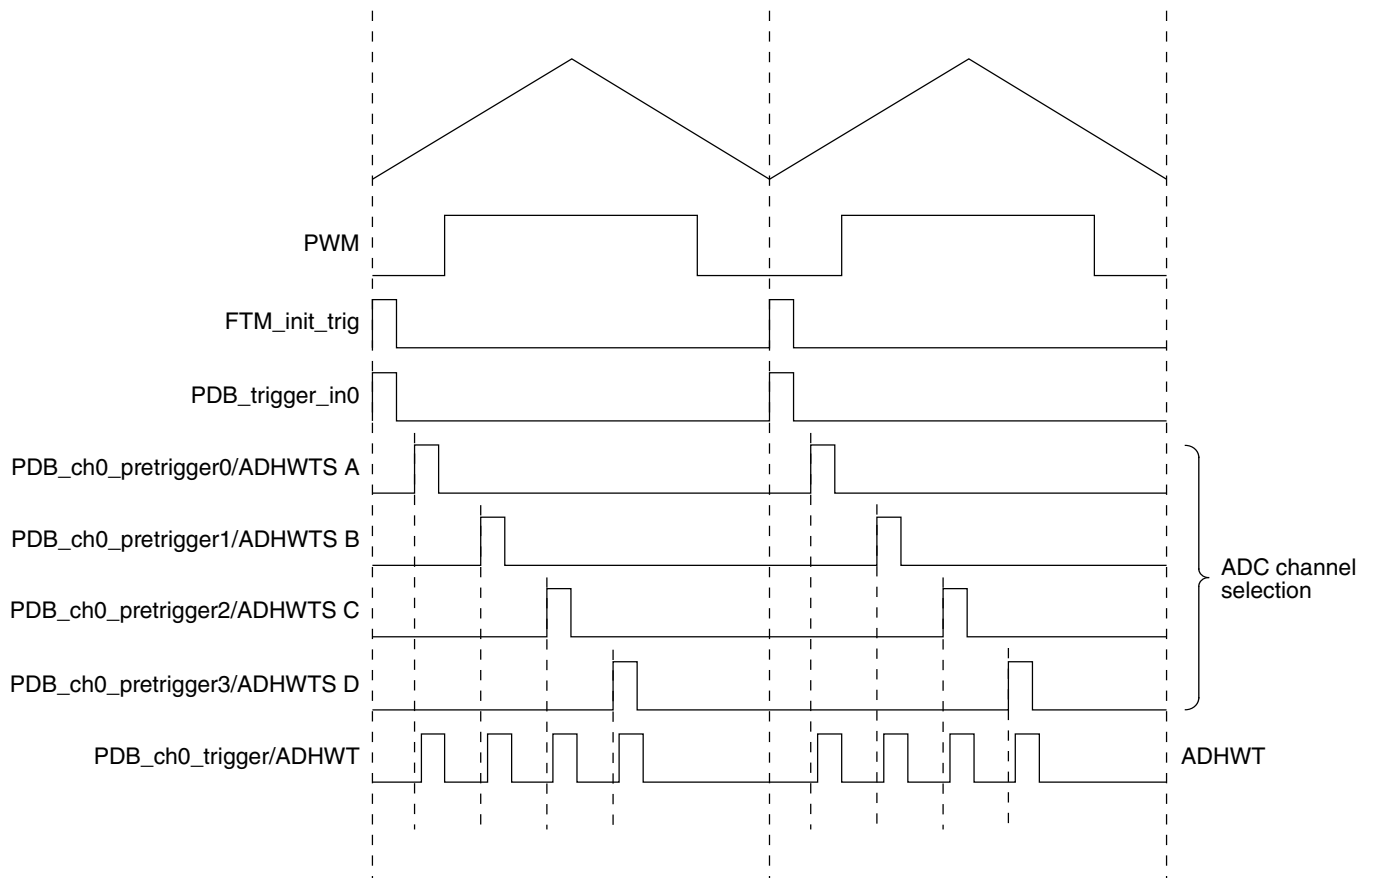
PWM

FTM_init_trig

PDB_trigger_in0

PDB_ch0_pretrigger0/ADHWTS A

PDB_ch0_pretrigger1/ADHWTS B

PDB_ch0_pretrigger2/ADHWTS C

PDB_ch0_pretrigger3/ADHWTS D

PDB_ch0_trigger/ADHWT

ADC channel selection

ADHWT